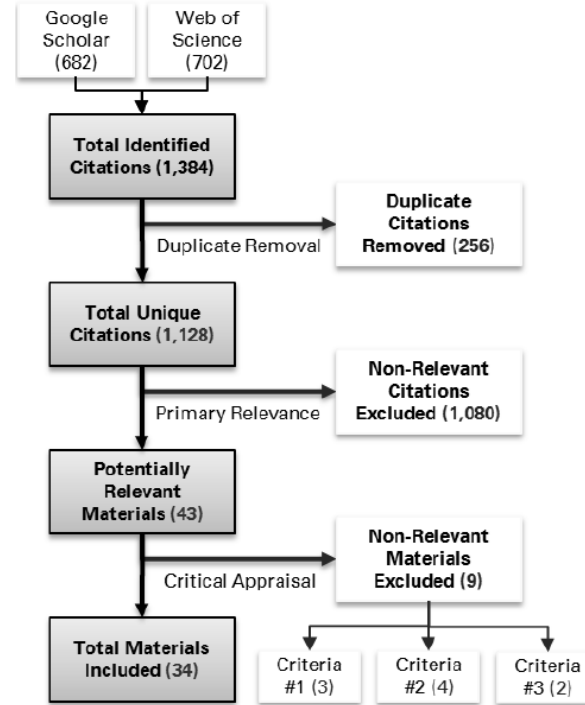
Google Scholar (682)

Web of Science (702)

Total Identified Citations (1,384)

Duplicate Removal

Duplicate Citations Removed (256)

Total Unique Citations (1,128)

Primary Relevance

Non-Relevant Citations Excluded (1,080)

Potentially Relevant Materials (43)

Critical Appraisal

Non-Relevant Materials Excluded (9)

Total Materials Included (34)

Criteria #1 (3)

Criteria #2 (4)

Criteria #3 (2)